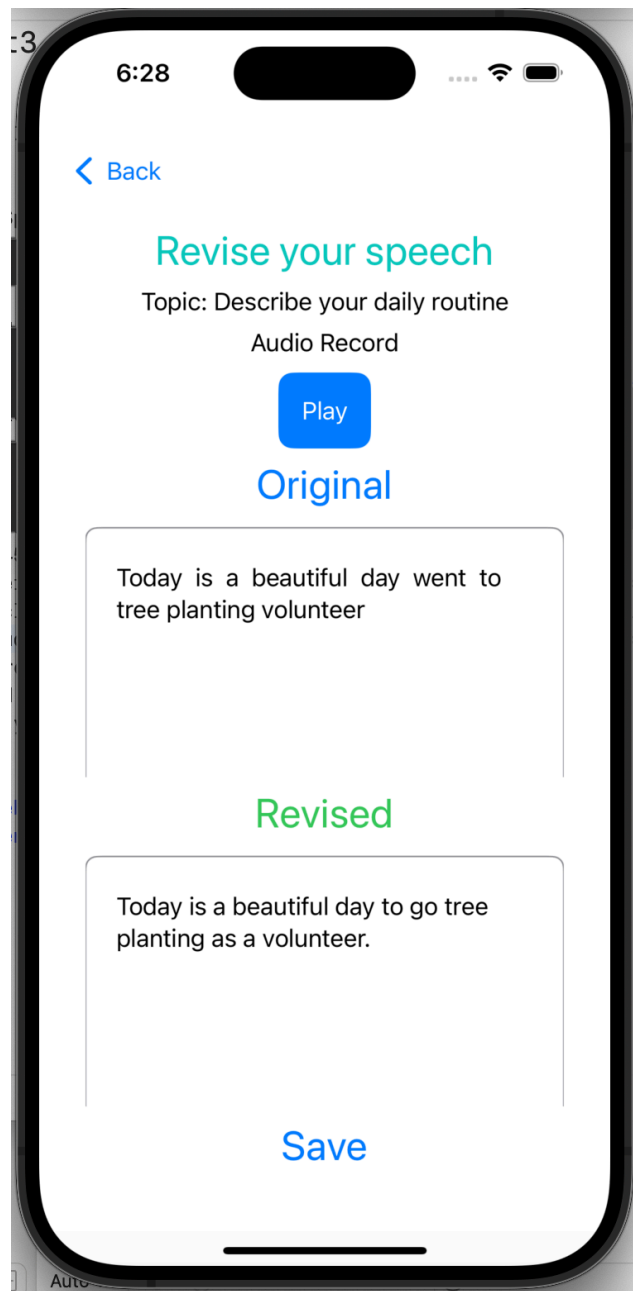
6:28

Back

Revise your speech

Topic: Describe your daily routine

Audio Record

Play

Original

Today is a beautiful day went to tree planting volunteer

Revised

Today is a beautiful day to go tree planting as a volunteer.

Save